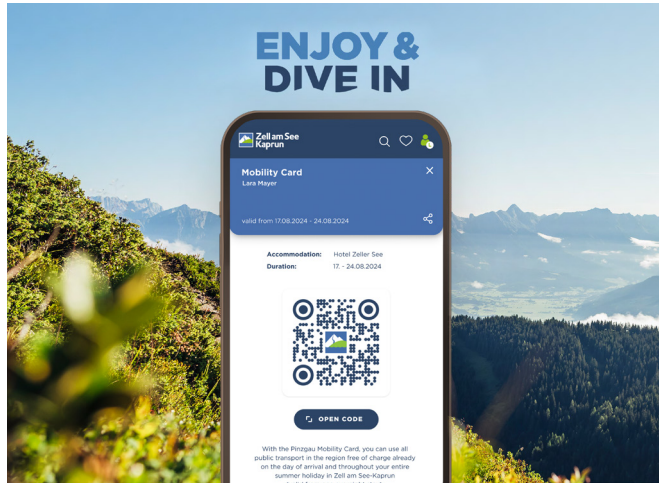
ENJOY &
DIVE IN

Zell am See Kaprun

Mobility Card
Lara Mayer

valid from 17.08.2024 - 24.08.2024

Accommodation: Hotel Zeller See
Duration: 17. - 24.08.2024

OPEN CODE

With the Pinzgau Mobility Card, you can use all public transport in the region free of charge already on the day of arrival and throughout your entire summer holiday in Zell am See-Kaprun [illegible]